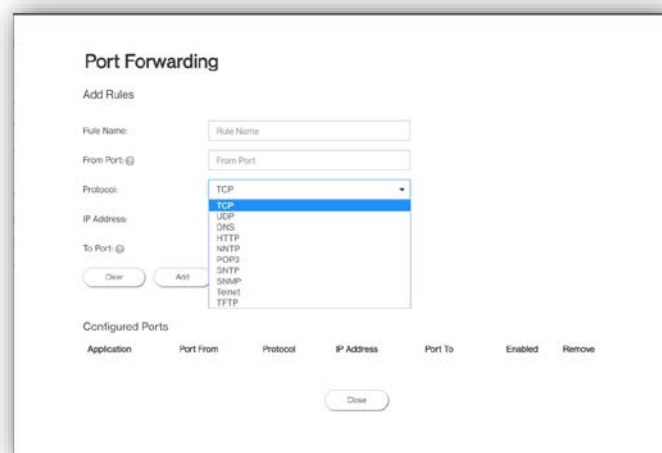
Port Forwarding

Add Rules

Rule Name: Rule Name

From Port: From Port

Protocol: TCP

IP Address:

To Port:

Clear Add

TCP
UDP
DNS
HTTP
NNTP
POP3
SNTP
SNMP
Telnet
TFTP

Configured Ports

| Application | Port From | Protocol | IP Address | Port To | Enabled | Remove |
|---|---|---|---|---|---|---|

Close